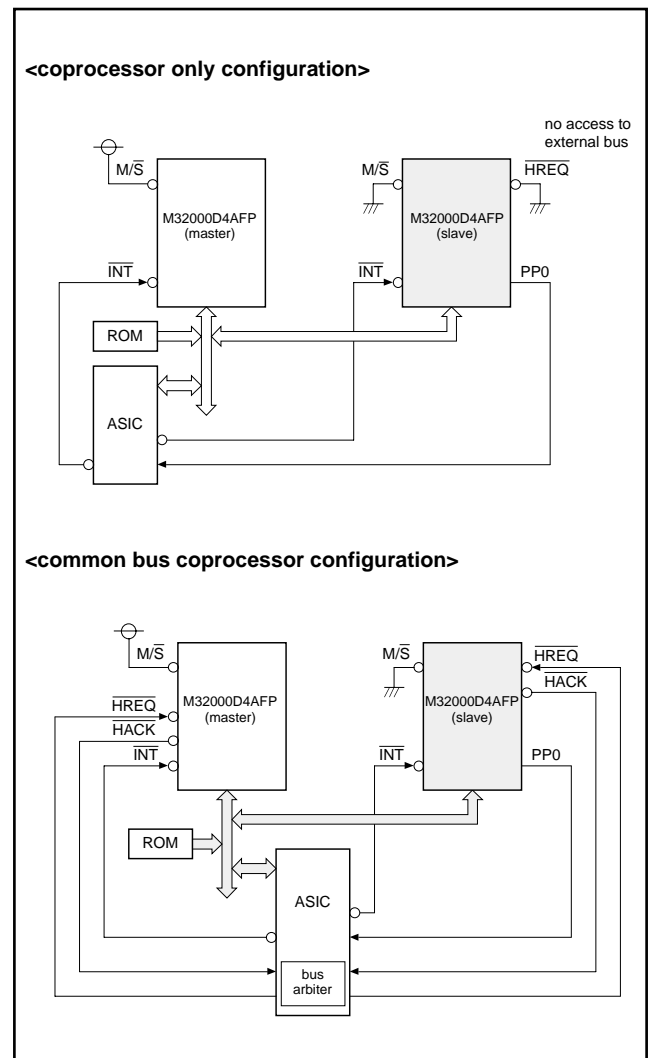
<coprocessor only configuration>

no access to external bus

$M/\overline{S}$

M32000D4AFP (master)

$\overline{INT}$

$M/\overline{S}$

$\overline{HREQ}$

M32000D4AFP (slave)

$\overline{INT}$

PP0

ROM

ASIC

<common bus coprocessor configuration>

$M/\overline{S}$

$\overline{HREQ}$

$\overline{HACK}$

$\overline{INT}$

M32000D4AFP (master)

$M/\overline{S}$

$\overline{HREQ}$

$\overline{HACK}$

M32000D4AFP (slave)

$\overline{INT}$

PP0

ROM

ASIC

bus arbiter